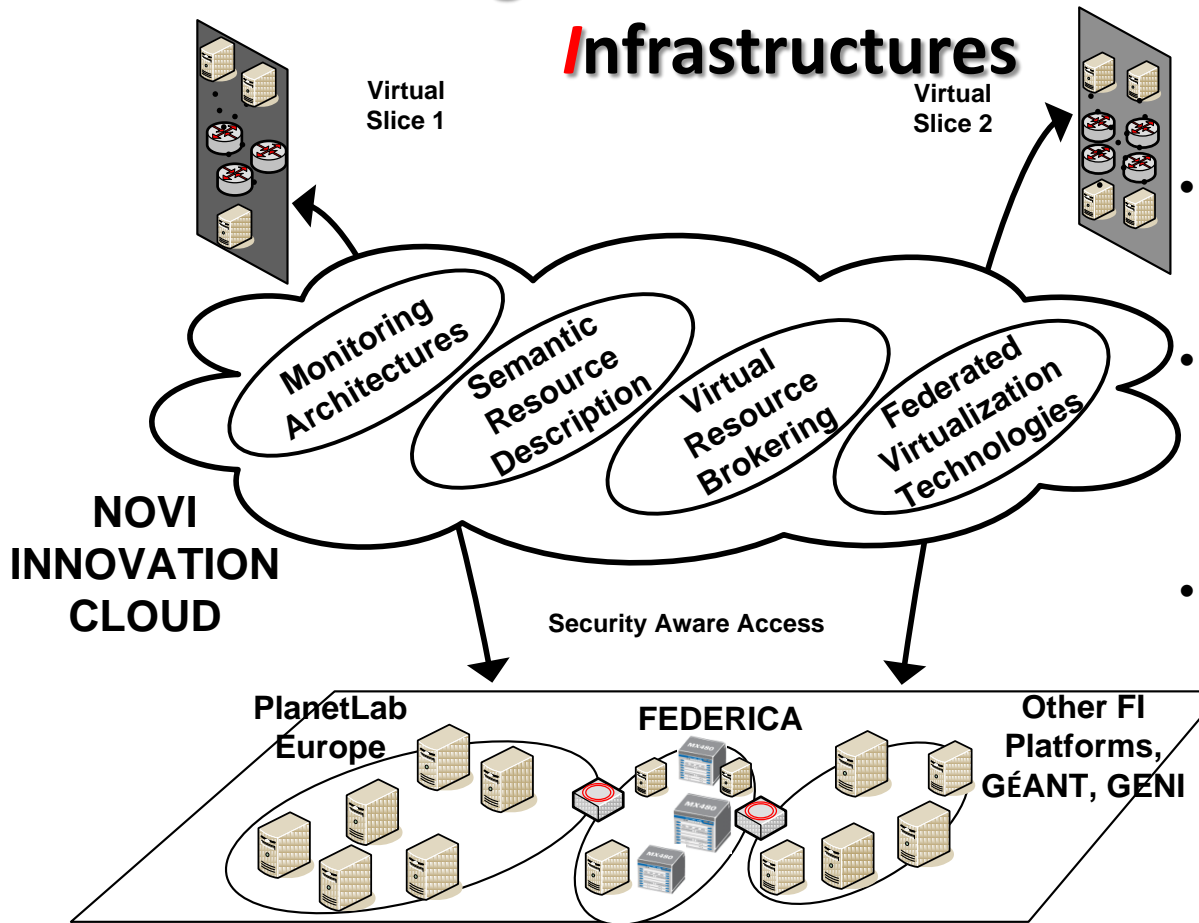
Infrastructures

Virtual Slice 1

Virtual Slice 2

Monitoring Architectures

Semantic Resource Description

Virtual Resource Brokering

Federated Virtualization Technologies

NOVI INNOVATION CLOUD

Security Aware Access

PlanetLab Europe

FEDERICA

Other FI Platforms, GÉANT, GENI